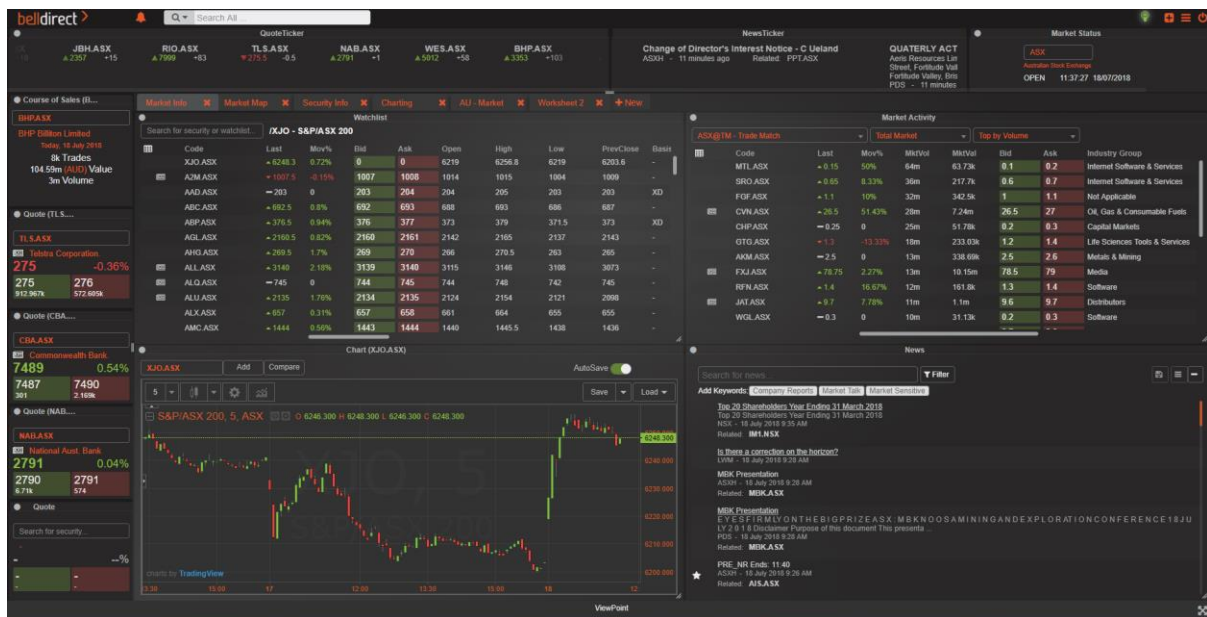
belldirect

Search All...

QuoteTicker

JBH.ASX 2357 +15
RIO.ASX 7999 +83
TLS.ASX 275.5 -0.5
NAB.ASX 2791 +1
WES.ASX 5012 +58
BHP.ASX 3353 +103

NewsTicker

Change of Director's Interest Notice - C Ueland
ASXH - 11 minutes ago Related: PPT.ASX

QUATERLY ACT
Aeris Resources Lim Street, Fortitude Vall Fortitude Valley, Bris PDS - 11 minutes

Market Status

ASX
Australian Stock Exchange
OPEN 11:37:27 18/07/2018

Course of Sales (B...

BHP.ASX
BHP Billiton Limited
Today, 18 July 2018
8k Trades
104.59m (AUD) Value
3m Volume

Quote (TLS....

TLS.ASX
Telstra Corporation
275 -0.36%
275 312.967k
276 572.605k

Quote (CBA....

CBA.ASX
Commonwealth Bank
7489 0.54%
7487 301
7490 2.169k

Quote (NAB....

NAB.ASX
National Aust. Bank
2791 0.04%
2790 6.71k
2791 574

Quote

Search for security...

--%

Market Info | Market Map | Security Info | Charting | AU - Market | Worksheet 2 | + New

Watchlist

Search for security or watchlist... /XJO - S&P/ASX 200

| Code | Last | Mov% | Bid | Ask | Open | High | Low | PrevClose | Basis |
|---|---|---|---|---|---|---|---|---|---|
| XJO.ASX | 6248.3 | 0.72% | 0 | 0 | 6219 | 6256.8 | 6219 | 6203.6 | - |
| A2M.ASX | 1007.5 | -0.15% | 1007 | 1008 | 1014 | 1015 | 1004 | 1009 | - |
| AAD.ASX | 203 | 0 | 203 | 204 | 204 | 205 | 203 | 203 | XD |
| ABC.ASX | 692.5 | 0.8% | 692 | 693 | 688 | 693 | 686 | 687 | - |
| ABP.ASX | 376.5 | 0.94% | 376 | 377 | 373 | 379 | 371.5 | 373 | XD |
| AGL.ASX | 2160.5 | 0.82% | 2160 | 2161 | 2142 | 2165 | 2137 | 2143 | - |
| AHG.ASX | 269.5 | 1.7% | 269 | 270 | 266 | 270.5 | 263 | 265 | - |
| ALL.ASX | 3140 | 2.18% | 3139 | 3140 | 3115 | 3146 | 3108 | 3073 | - |
| ALQ.ASX | 745 | 0 | 744 | 745 | 744 | 748 | 742 | 745 | - |
| ALU.ASX | 2135 | 1.76% | 2134 | 2135 | 2124 | 2154 | 2121 | 2098 | - |
| ALX.ASX | 657 | 0.31% | 657 | 658 | 661 | 664 | 655 | 655 | - |
| AMC.ASX | 1444 | 0.56% | 1443 | 1444 | 1440 | 1445.5 | 1438 | 1436 | - |

Market Activity

ASX@TM - Trade Match | Total Market | Top by Volume

| Code | Last | Mov% | MktVol | MktVal | Bid | Ask | Industry Group |
|---|---|---|---|---|---|---|---|
| MTL.ASX | 0.15 | 50% | 64m | 63.73k | 0.1 | 0.2 | Internet Software & Services |
| SRO.ASX | 0.65 | 8.33% | 36m | 217.7k | 0.6 | 0.7 | Internet Software & Services |
| FGF.ASX | 1.1 | 10% | 32m | 342.5k | 1 | 1.1 | Not Applicable |
| CVN.ASX | 26.5 | 51.43% | 28m | 7.24m | 26.5 | 27 | Oil, Gas & Consumable Fuels |
| CHP.ASX | 0.25 | 0 | 25m | 51.78k | 0.2 | 0.3 | Capital Markets |
| GTG.ASX | 1.3 | -13.33% | 18m | 233.03k | 1.2 | 1.4 | Life Sciences Tools & Services |
| AKM.ASX | 2.5 | 0 | 13m | 338.69k | 2.5 | 2.6 | Metals & Mining |
| FXJ.ASX | 78.75 | 2.27% | 13m | 10.15m | 78.5 | 79 | Media |
| RFN.ASX | 1.4 | 16.67% | 12m | 161.8k | 1.3 | 1.4 | Software |
| JAT.ASX | 9.7 | 7.78% | 11m | 1.1m | 9.6 | 9.7 | Distributors |
| WGL.ASX | 0.3 | 0 | 10m | 31.13k | 0.2 | 0.3 | Software |

Chart (XJO.ASX)

XJO.ASX Add Compare AutoSave

5 Save Load

S&P/ASX 200, 5, ASX O 6248.300 H 6248.300 L 6248.300 C 6248.300

6248.300
6240.000
6230.000
6220.000
6210.000
6200.000

charts by TradingView

13:30 15:00 17 12:00 13:30 15:00 18 12

News

Search for news | Filter

Add Keywords: Company Reports | Market Talk | Market Sensitive

Top 20 Shareholders Year Ending 31 March 2018
Top 20 Shareholders Year Ending 31 March 2018
NSX - 18 July 2018 9:35 AM
Related: IM1.NSX

Is there a correction on the horizon?
LWM - 18 July 2018 9:28 AM

MBK Presentation
ASXH - 18 July 2018 9:28 AM
Related: MBK.ASX

MBK Presentation
EYESFIRMLYONTHEBIGPRIZEASX:MBKNOOSAMININGANDEXPLORATIONCONFERENCE18JULY2018 Disclaimer Purpose of this document This presenta...
PDS - 18 July 2018 9:28 AM
Related: MBK.ASX

PRE_NR Ends: 11:40
ASXH - 18 July 2018 9:26 AM
Related: AIS.ASX

ViewPoint